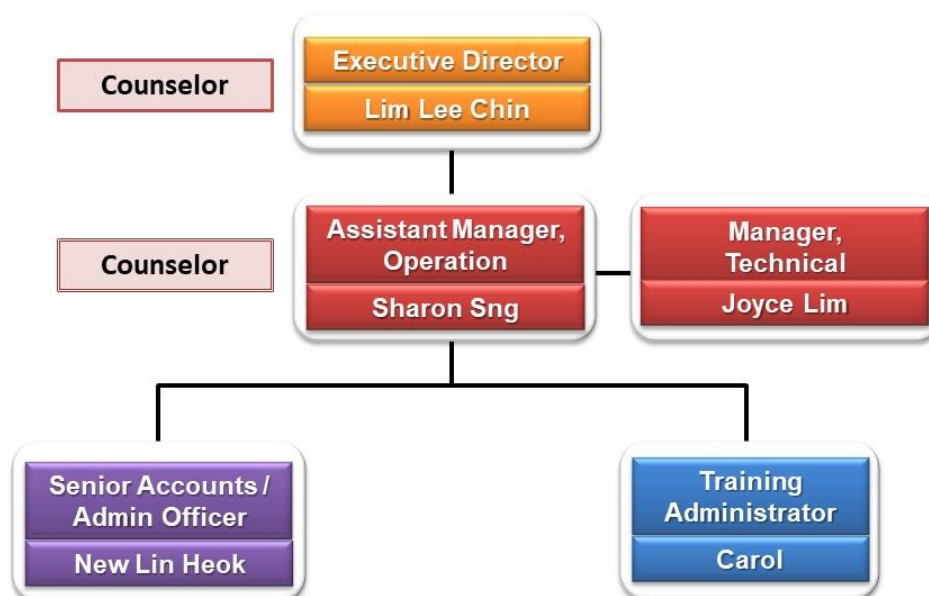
Counselor

Executive Director

Lim Lee Chin

Counselor

Assistant Manager, Operation

Sharon Sng

Manager, Technical

Joyce Lim

Senior Accounts / Admin Officer

New Lin Heok

Training Administrator

Carol